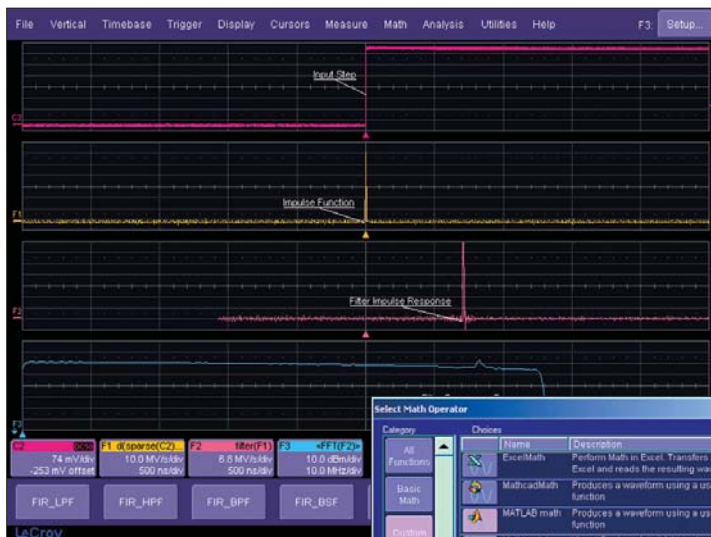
File Vertical Timebase Trigger Display Cursors Measure Math Analysis Utilities Help F3: Setup...

Input Step

C2

Impulse Function

F1

Filter Impulse Response

F2

F3

| C2 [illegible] | F1 d(sparse(C2)) | F2 filter(F1) | F3 «FFT(F2)» |
|---|---|---|---|
| 74 mV/div | 10.0 MV/s/div | 6.8 MV/s/div | 10.0 dBm/div |
| -253 mV offset | 500 ns/div | 500 ns/div | 10.0 MHz/div |

FIR_LPF FIR_HPF FIR_BPF FIR_BSF

LeCroy

Select Math Operator

Category

All Functions

Basic Math

Custom

Choices

| | Name | Description |
|---|---|---|
| | ExcelMath | Perform Math in Excel. Transfers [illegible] Excel and reads the resulting wav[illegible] |
| | MathcadMath | Produces a waveform using a us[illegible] function |
| | MATLAB math | Produces a waveform using a us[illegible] function |